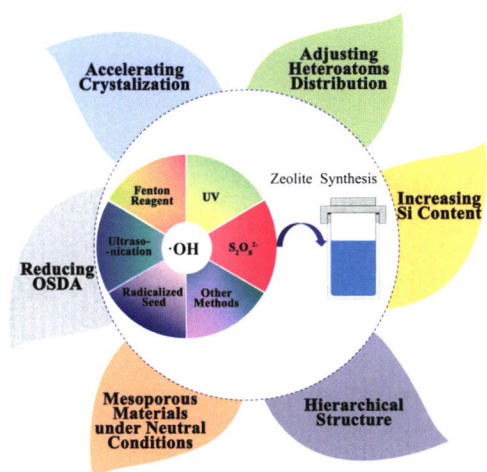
Accelerating Crystalization

Adjusting Heteroatoms Distribution

Increasing Si Content

Hierarchical Structure

Mesoporous Materials under Neutral Conditions

Reducing OSDA

Fenton Reagent

UV

$S_2O_8^{2-}$

Other Methods

Radicalized Seed

Ultrasonication

·OH

Zeolite Synthesis